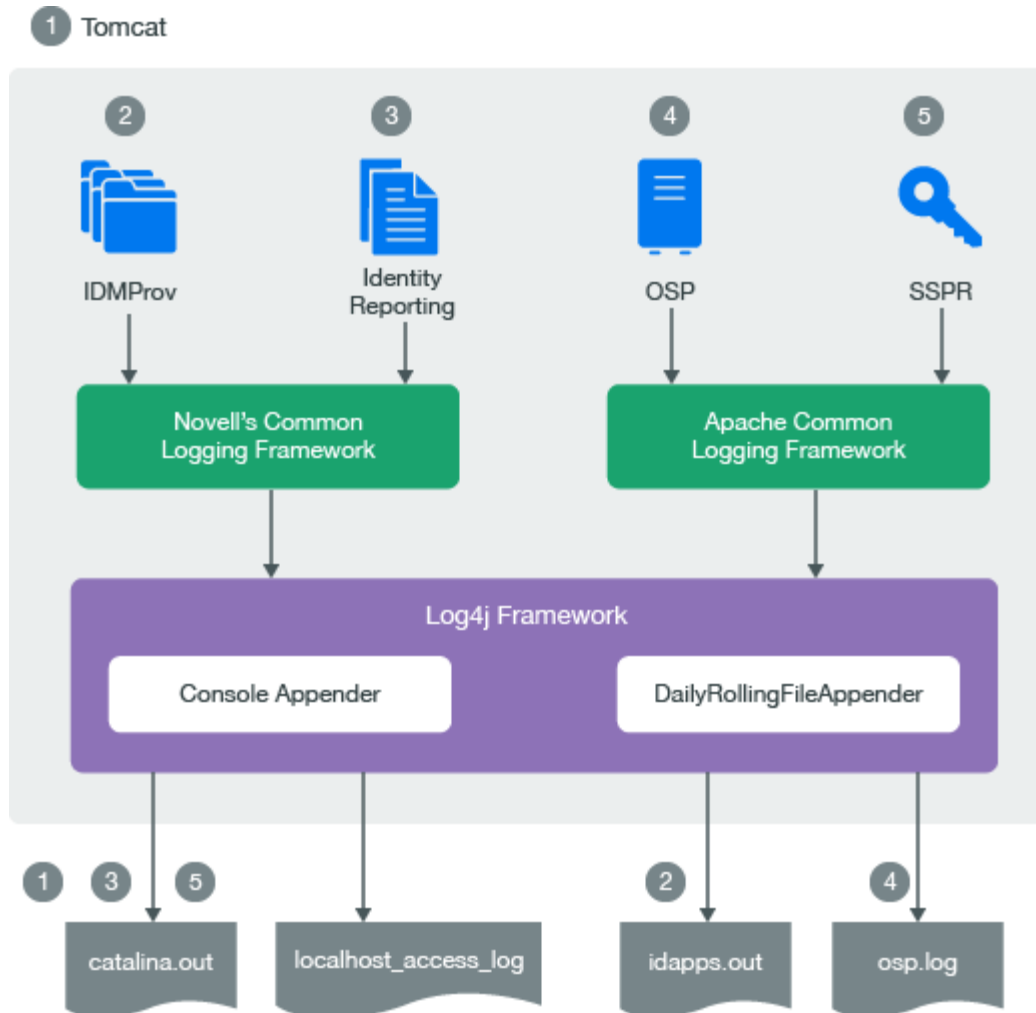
1 Tomcat

2
IDMProv

3
Identity Reporting

4
OSP

5
SSPR

Novell's Common Logging Framework

Apache Common Logging Framework

Log4j Framework

Console Appender

DailyRollingFileAppender

1 3 5
catalina.out

localhost_access_log

2
idapps.out

4
osp.log